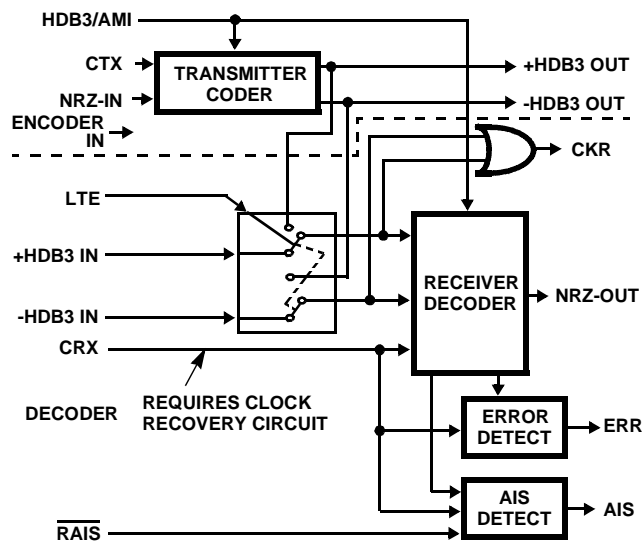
HDB3/AMI

CTX

NRZ-IN

ENCODER IN

TRANSMITTER CODER

+HDB3 OUT

-HDB3 OUT

CKR

LTE

+HDB3 IN

-HDB3 IN

CRX

RECEIVER DECODER

NRZ-OUT

DECODER

REQUIRES CLOCK RECOVERY CIRCUIT

ERROR DETECT

ERR

AIS DETECT

AIS

$\overline{RAIS}$